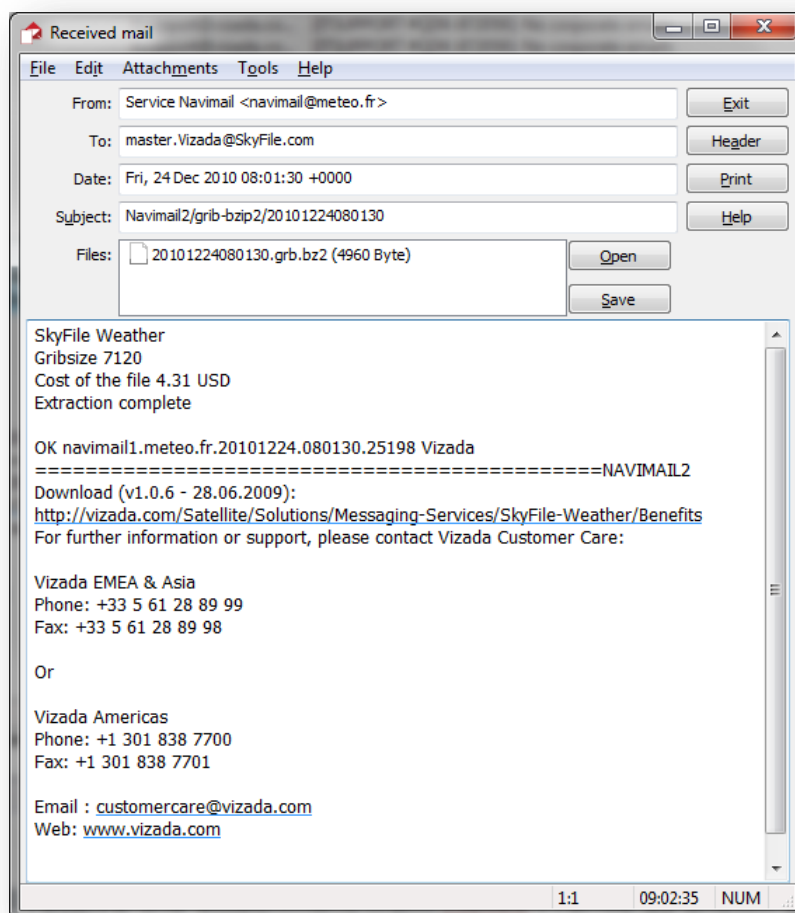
Received mail

File Edit Attachments Tools Help

From: Service Navimail <navimail@meteo.fr>
To: master.Vizada@SkyFile.com
Date: Fri, 24 Dec 2010 08:01:30 +0000
Subject: Navimail2/grib-bzip2/20101224080130
Files: 20101224080130.grb.bz2 (4960 Byte)

Exit
Header
Print
Help
Open
Save

SkyFile Weather
Gribsize 7120
Cost of the file 4.31 USD
Extraction complete

OK navimail1.meteo.fr.20101224.080130.25198 Vizada
=============================================NAVIMAIL2
Download (v1.0.6 - 28.06.2009):
http://vizada.com/Satellite/Solutions/Messaging-Services/SkyFile-Weather/Benefits
For further information or support, please contact Vizada Customer Care:

Vizada EMEA & Asia
Phone: +33 5 61 28 89 99
Fax: +33 5 61 28 89 98

Or

Vizada Americas
Phone: +1 301 838 7700
Fax: +1 301 838 7701

Email : customercare@vizada.com
Web: www.vizada.com

1:1 09:02:35 NUM